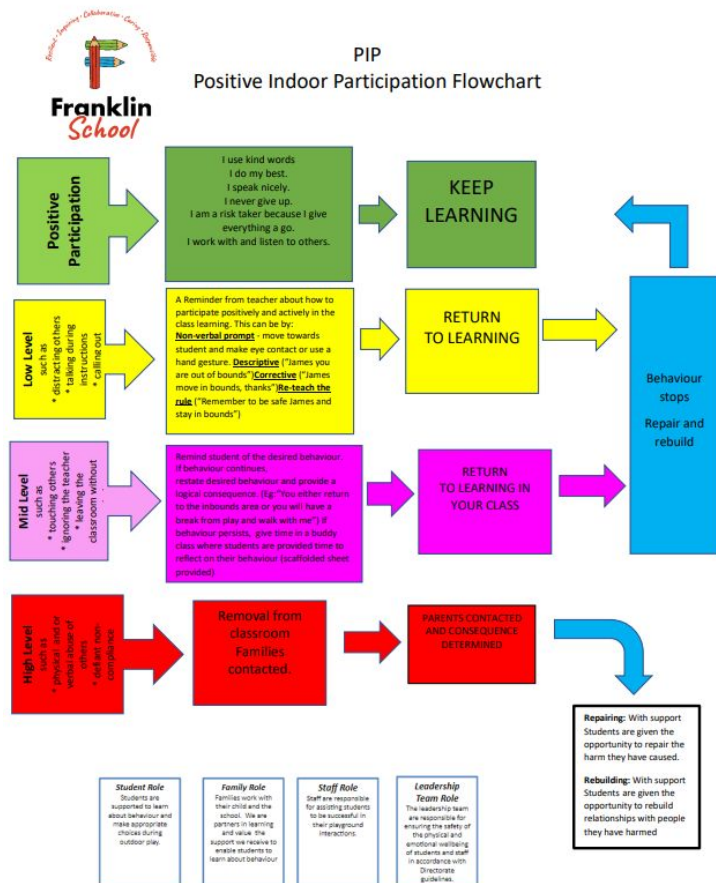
Resilient · Inspiring · Collaborative · Caring · Responsible

Franklin School

PIP
Positive Indoor Participation Flowchart

Positive Participation

I use kind words
I do my best.
I speak nicely.
I never give up.
I am a risk taker because I give everything a go.
I work with and listen to others.

KEEP LEARNING

Low Level
such as
* distracting others
* talking during instructions
* calling out

A Reminder from teacher about how to participate positively and actively in the class learning. This can be by: **Non-verbal prompt** - move towards student and make eye contact or use a hand gesture. **Descriptive** ("James you are out of bounds") **Corrective** ("James move in bounds, thanks") **Re-teach the rule** ("Remember to be safe James and stay in bounds")

RETURN TO LEARNING

Behaviour stops
Repair and rebuild

Mid Level
such as
* touching others
* ignoring the teacher
* leaving the classroom without

Remind student of the desired behaviour. If behaviour continues, restate desired behaviour and provide a logical consequence. (Eg: "You either return to the inbounds area or you will have a break from play and walk with me") If behaviour persists, give time in a buddy class where students are provided time to reflect on their behaviour (scaffolded sheet provided)

RETURN TO LEARNING IN YOUR CLASS

High Level
such as
* physical and or verbal abuse of others
* defiant non-compliance

Removal from classroom
Families contacted.

PARENTS CONTACTED AND CONSEQUENCE DETERMINED

**Repairing:** With support Students are given the opportunity to repair the harm they have caused.

**Rebuilding:** With support Students are given the opportunity to rebuild relationships with people they have harmed

Student Role
Students are supported to learn about behaviour and make appropriate choices during outdoor play.

Family Role
Families work with their child and the school. We are partners in learning and value the support we receive to enable students to learn about behaviour

Staff Role
Staff are responsible for assisting students to be successful in their playground interactions.

Leadership Team Role
The leadership team are responsible for ensuring the safety of the physical and emotional wellbeing of students and staff in accordance with Directorate guidelines.